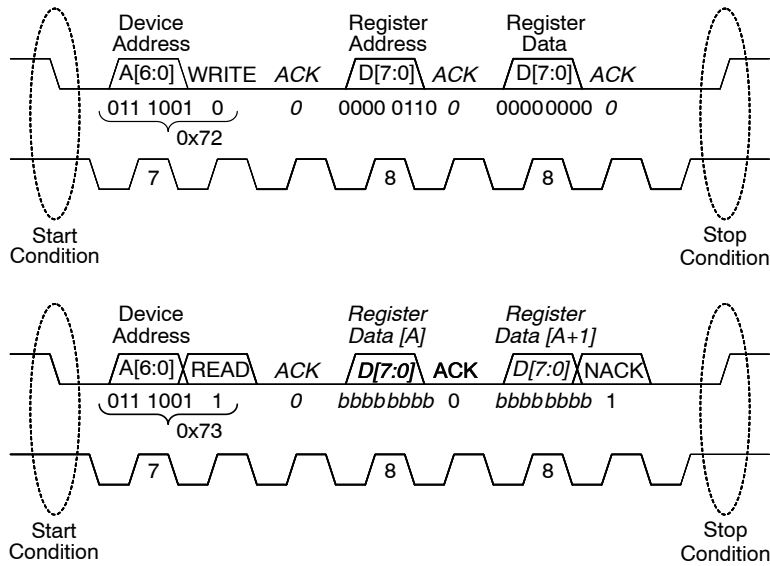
Device Address
A[6:0] WRITE
011 1001 0
0x72
ACK
0
Register Address
D[7:0]
0000 0110
ACK
0
Register Data
D[7:0]
00000000
ACK
0
7
8
8
Start Condition
Stop Condition

Device Address
A[6:0] READ
011 1001 1
0x73
ACK
0
Register Data [A]
D[7:0]
bbbbbbbb
ACK
0
Register Data [A+1]
D[7:0]
bbbbbbbb
NACK
1
7
8
8
Start Condition
Stop Condition